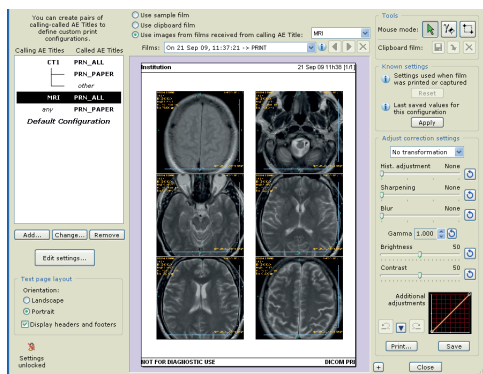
You can create pairs of calling-called AE Titles to define custom print configurations.

Calling AE Titles Called AE Titles

CT1 PRN_ALL
PRN_PAPER
other
MRI PRN_ALL
any PRN_PAPER
Default Configuration

Add... Change... Remove

Edit settings...

Test page layout
Orientation:
Landscape
Portrait
Display headers and footers

Settings unlocked

Use sample film
Use clipboard film
Use images from films received from calling AE Title: MRI
Films: On 21 Sep 09, 11:37:21 -> PRINT

Institution 21 Sep 09 11h38 [1/1]

NOT FOR DIAGNOSTIC USE DICOM PRI

Tools
Mouse mode:
Clipboard film:

Known settings
Settings used when film was printed or captured
Reset
Last saved values for this configuration
Apply

Adjust correction settings
No transformation
Hist. adjustment None
Sharpening None
Blur None
Gamma 1.000
Brightness 50
Contrast 50
Additional adjustments

Print... Save

+ Close